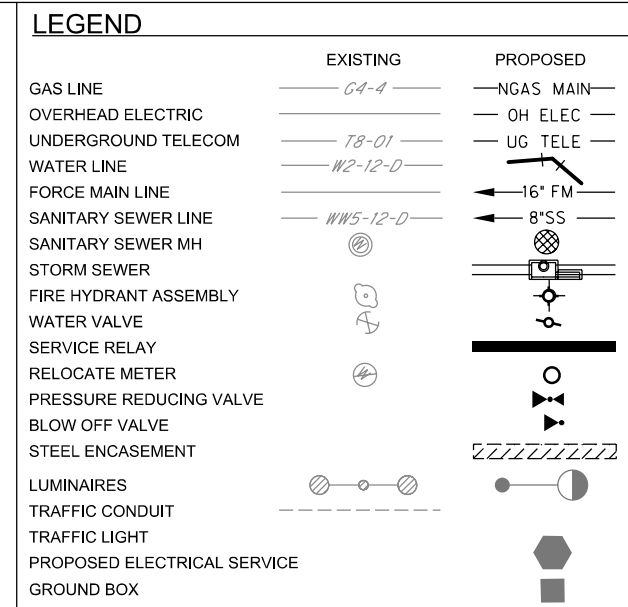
LEGEND

| | EXISTING | PROPOSED |
|---|---|---|
| GAS LINE | G4-4 | NGAS MAIN |
| OVERHEAD ELECTRIC | | OH ELEC |
| UNDERGROUND TELECOM | T8-01 | UG TELE |
| WATER LINE | W2-12-D | |
| FORCE MAIN LINE | | 16" FM |
| SANITARY SEWER LINE | WW5-12-D | 8"SS |
| SANITARY SEWER MH | | |
| STORM SEWER | | |
| FIRE HYDRANT ASSEMBLY | | |
| WATER VALVE | | |
| SERVICE RELAY | | |
| RELOCATE METER | | |
| PRESSURE REDUCING VALVE | | |
| BLOW OFF VALVE | | |
| STEEL ENCASEMENT | | |
| LUMINAIRES | | |
| TRAFFIC CONDUIT | | |
| TRAFFIC LIGHT | | |
| PROPOSED ELECTRICAL SERVICE | | |
| GROUND BOX | | |